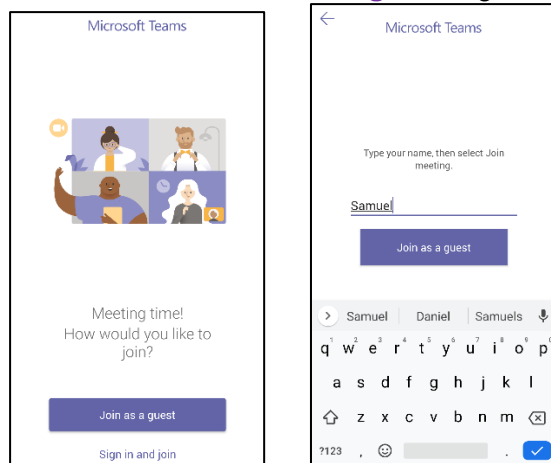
Microsoft Teams

Meeting time! How would you like to join?

Join as a guest

Sign in and join

Microsoft Teams

Type your name, then select Join meeting.

Samuel

Join as a guest

Samuel Daniel Samuels

q w e r t y u i o p

a s d f g h j k l

z x c v b n m

?123 , .